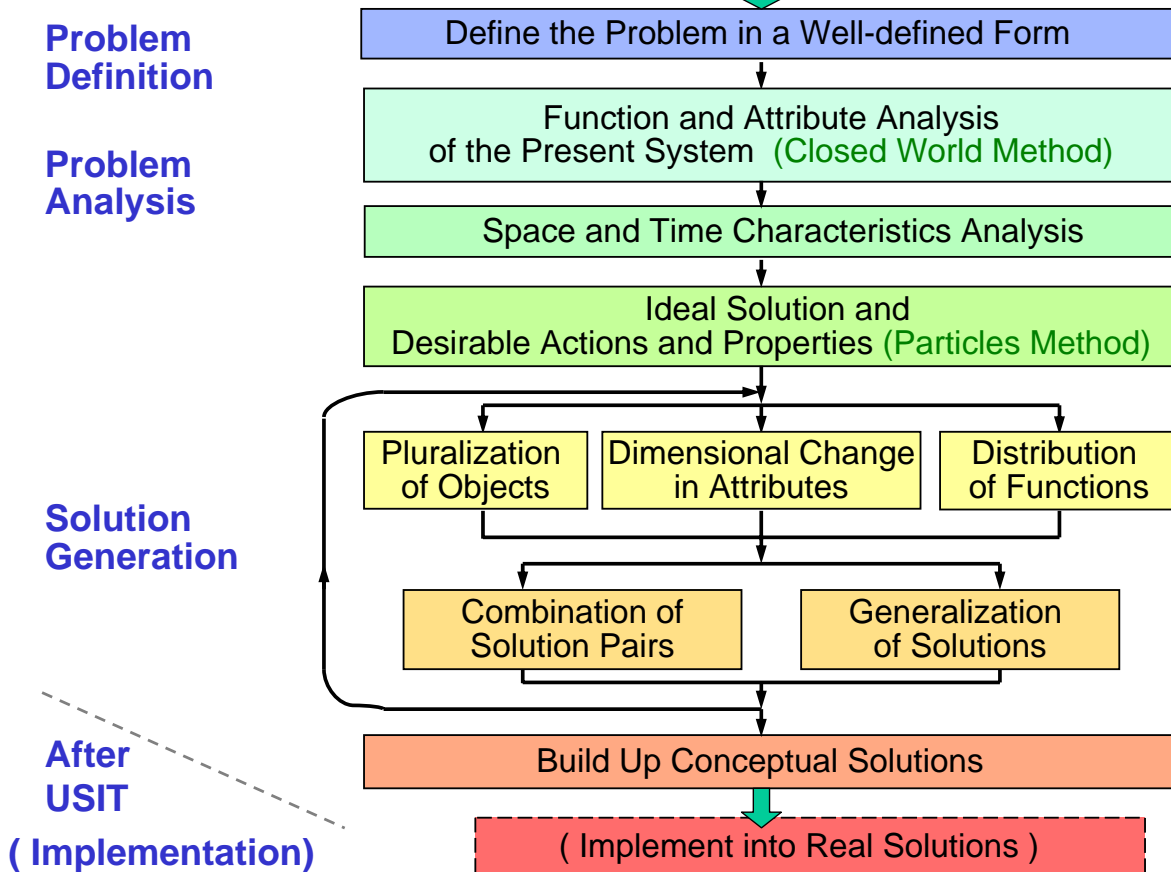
Problem Definition

Define the Problem in a Well-defined Form

Problem Analysis

Function and Attribute Analysis of the Present System (Closed World Method)

Space and Time Characteristics Analysis

Ideal Solution and Desirable Actions and Properties (Particles Method)

Solution Generation

Pluralization of Objects

Dimensional Change in Attributes

Distribution of Functions

Combination of Solution Pairs

Generalization of Solutions

After USIT

Build Up Conceptual Solutions

( Implementation)

( Implement into Real Solutions )